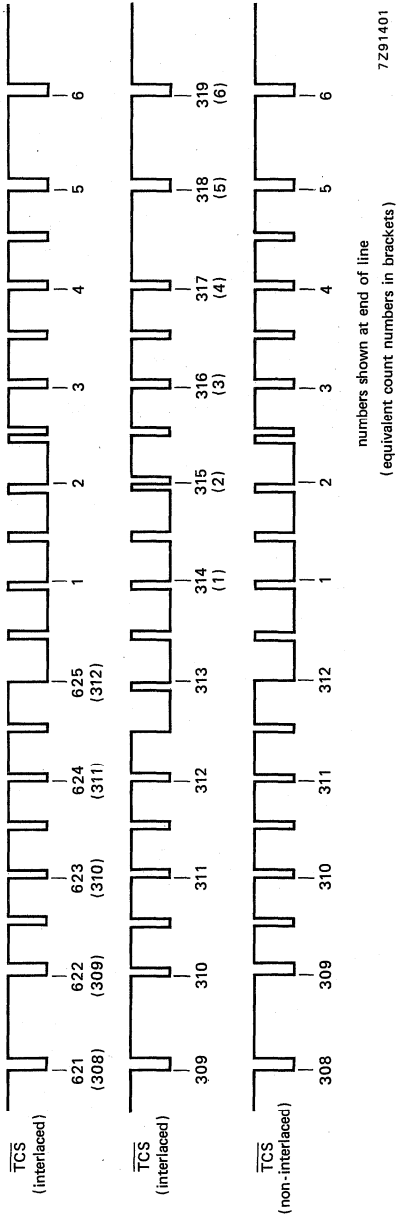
$\overline{TCS}$ (interlaced)

621 (308)
622 (309)
623 (310)
624 (311)
625 (312)
1
2
3
4
5
6

$\overline{TCS}$ (interlaced)

309
310
311
312
313
314 (1)
315 (2)
316 (3)
317 (4)
318 (5)
319 (6)

$\overline{TCS}$ (non-interlaced)

308
309
310
311
312
1
2
3
4
5
6

numbers shown at end of line
(equivalent count numbers in brackets)

7Z91401